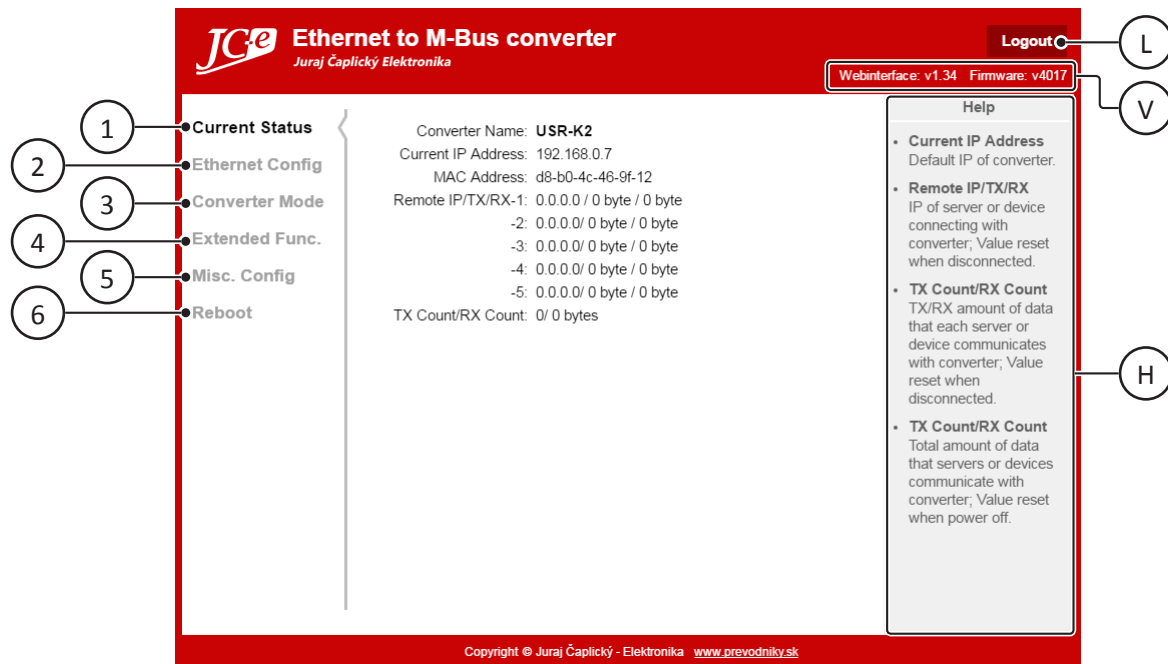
JC-e Ethernet to M-Bus converter
Juraj Čaplický Elektronika

Logout

L

Webinterface: v1.34 Firmware: v4017

V

1 Current Status
2 Ethernet Config
3 Converter Mode
4 Extended Func.
5 Misc. Config
6 Reboot

| | |
|---|---|
| Converter Name: | USR-K2 |
| Current IP Address: | 192.168.0.7 |
| MAC Address: | d8-b0-4c-46-9f-12 |
| Remote IP/TX/RX-1: | 0.0.0.0 / 0 byte / 0 byte |
| -2: | 0.0.0.0/ 0 byte / 0 byte |
| -3: | 0.0.0.0/ 0 byte / 0 byte |
| -4: | 0.0.0.0/ 0 byte / 0 byte |
| -5: | 0.0.0.0/ 0 byte / 0 byte |
| TX Count/RX Count: | 0/ 0 bytes |

Help

• Current IP Address
Default IP of converter.

• Remote IP/TX/RX
IP of server or device connecting with converter; Value reset when disconnected.

• TX Count/RX Count
TX/RX amount of data that each server or device communicates with converter; Value reset when disconnected.

• TX Count/RX Count
Total amount of data that servers or devices communicate with converter; Value reset when power off.

H

Copyright © Juraj Čaplický - Elektronika www.prevodniky.sk